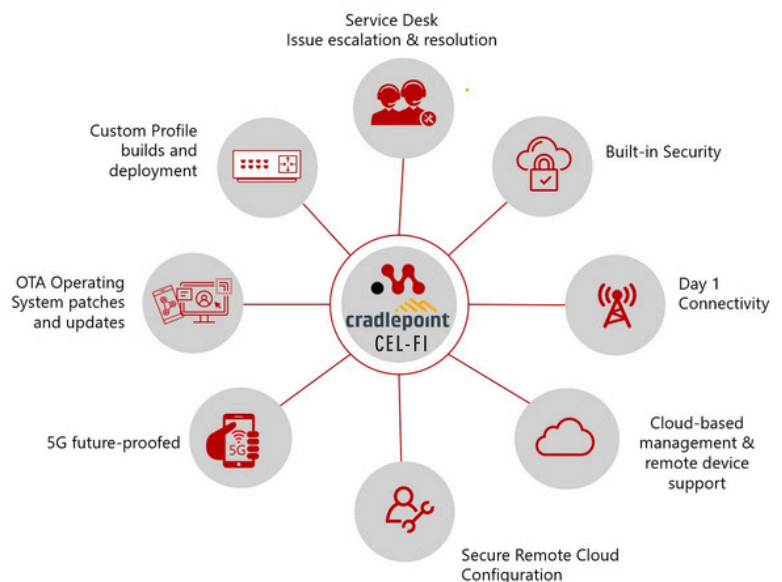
Service Desk
Issue escalation & resolution

Custom Profile builds and deployment

Built-in Security

OTA Operating System patches and updates

cradlepoint
CEL-FI

Day 1 Connectivity

5G

5G future-proofed

Cloud-based management & remote device support

Secure Remote Cloud Configuration